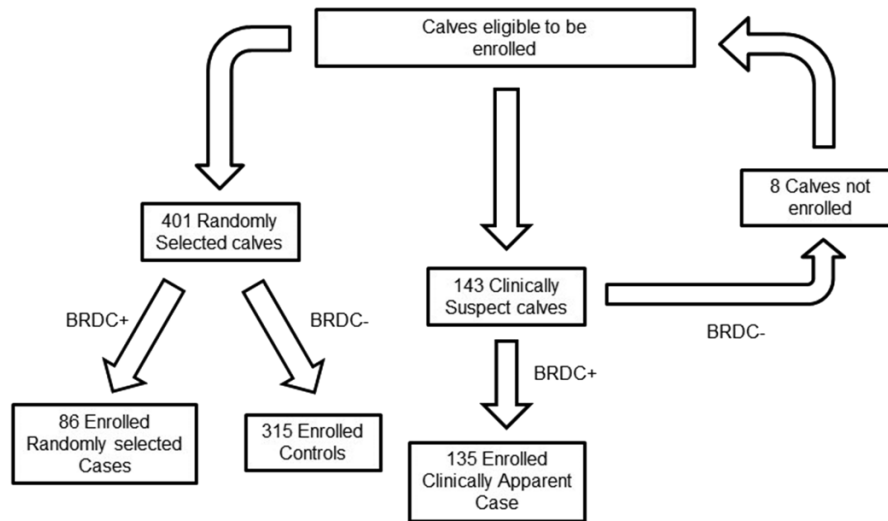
Calves eligible to be enrolled

401 Randomly Selected calves

8 Calves not enrolled

143 Clinically Suspect calves

BRDC+

BRDC-

BRDC-

BRDC+

86 Enrolled Randomly selected Cases

315 Enrolled Controls

135 Enrolled Clinically Apparent Case